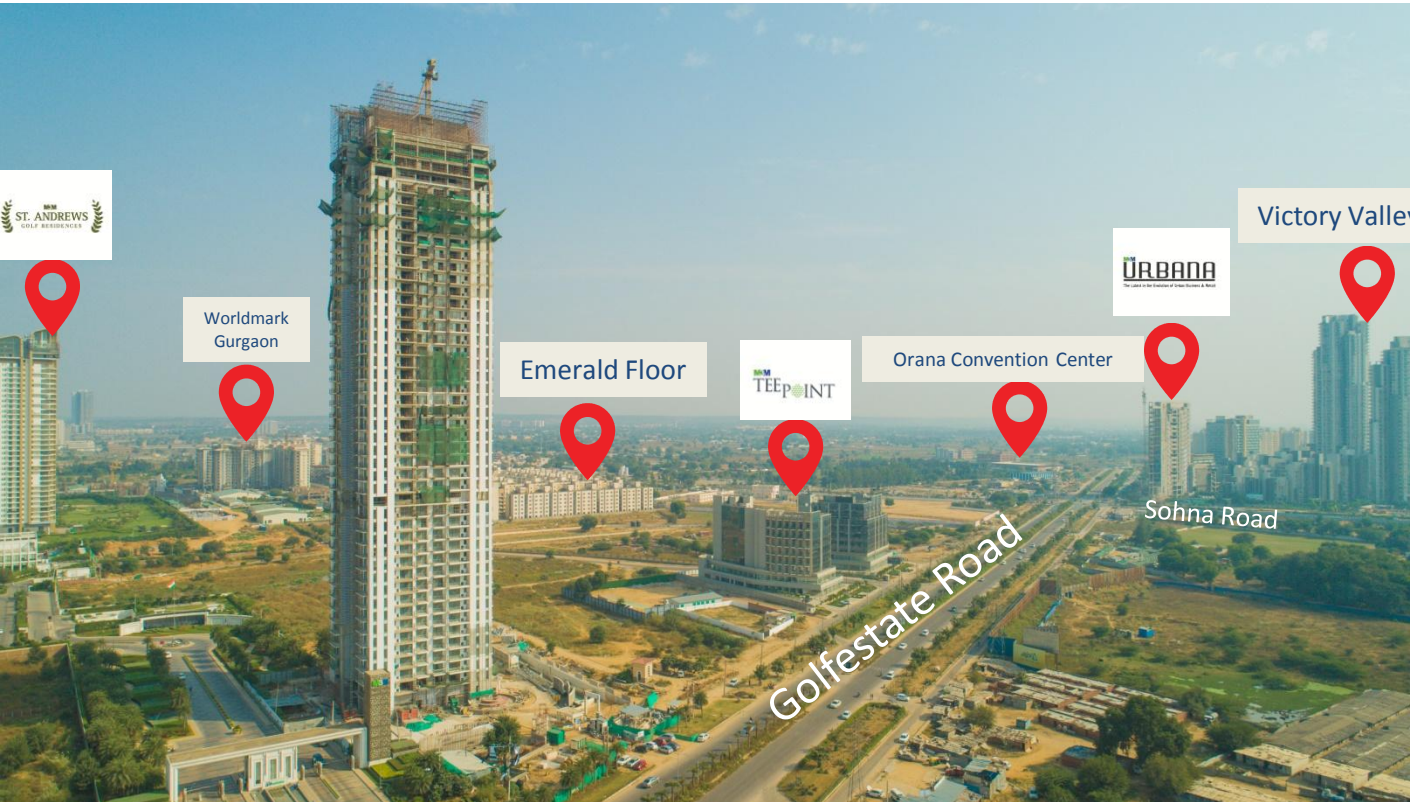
M3M
ST. ANDREWS
GOLF RESIDENCES

Worldmark Gurgaon

Emerald Floor

M3M
TEEPOINT

Orana Convention Center

M3M
URBANA
The Latest in the Evolution of Urban Business & Retail

Victory Valle

Sohna Road

Golfestate Road